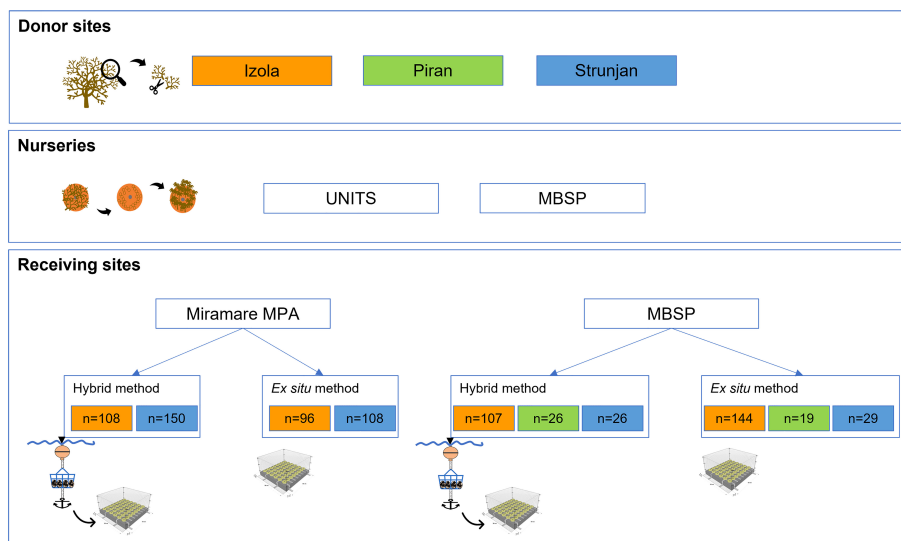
Donor sites

Izola

Piran

Strunjan

Nurseries

UNITS

MBSP

Receiving sites

Miramare MPA

MBSP

Hybrid method

n=108 n=150

*Ex situ* method

n=96 n=108

Hybrid method

n=107 n=26 n=26

*Ex situ* method

n=144 n=19 n=29